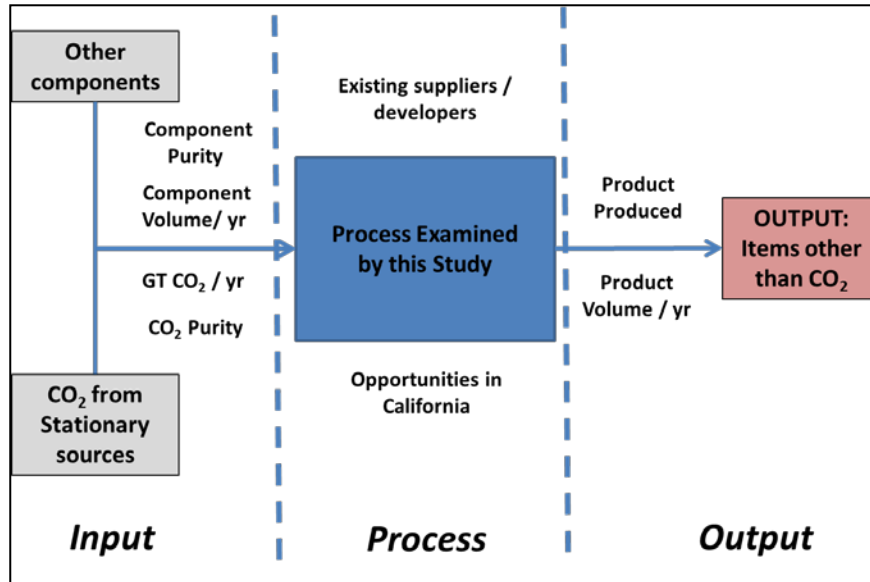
Other components

Component Purity

Component Volume/ yr

GT $CO_2$ / yr

$CO_2$ Purity

$CO_2$ from Stationary sources

Existing suppliers / developers

Process Examined by this Study

Opportunities in California

Product Produced

Product Volume / yr

OUTPUT: Items other than $CO_2$

Input

Process

Output